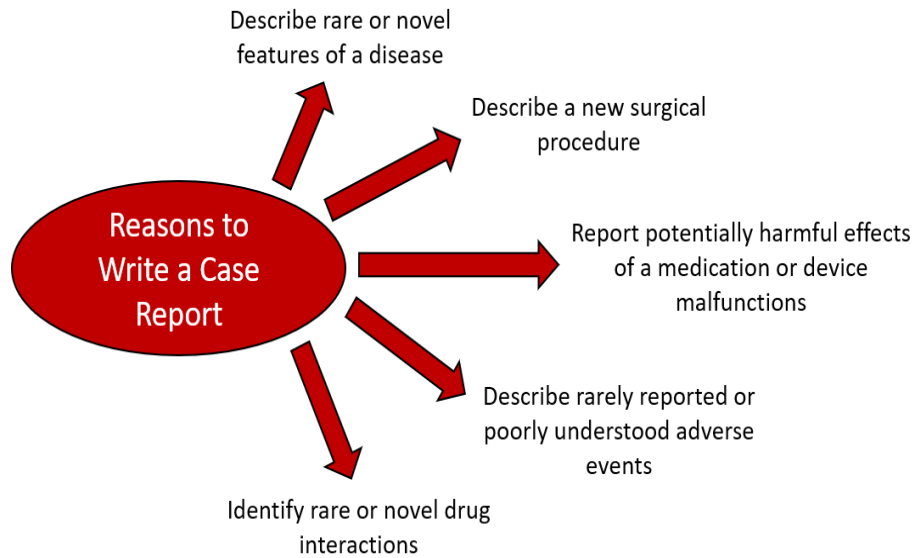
Reasons to Write a Case Report

Describe rare or novel features of a disease

Describe a new surgical procedure

Report potentially harmful effects of a medication or device malfunctions

Describe rarely reported or poorly understood adverse events

Identify rare or novel drug interactions